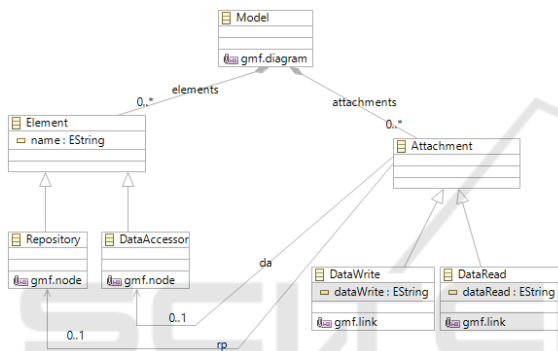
Model

gmf.diagram

elements

0..*

attachments

0..*

Element

name : EString

Attachment

Repository

gmf.node

DataAccessor

gmf.node

da

DataWrite

dataWrite : EString

gmf.link

DataRead

dataRead : EString

gmf.link

0..1

0..1

rp